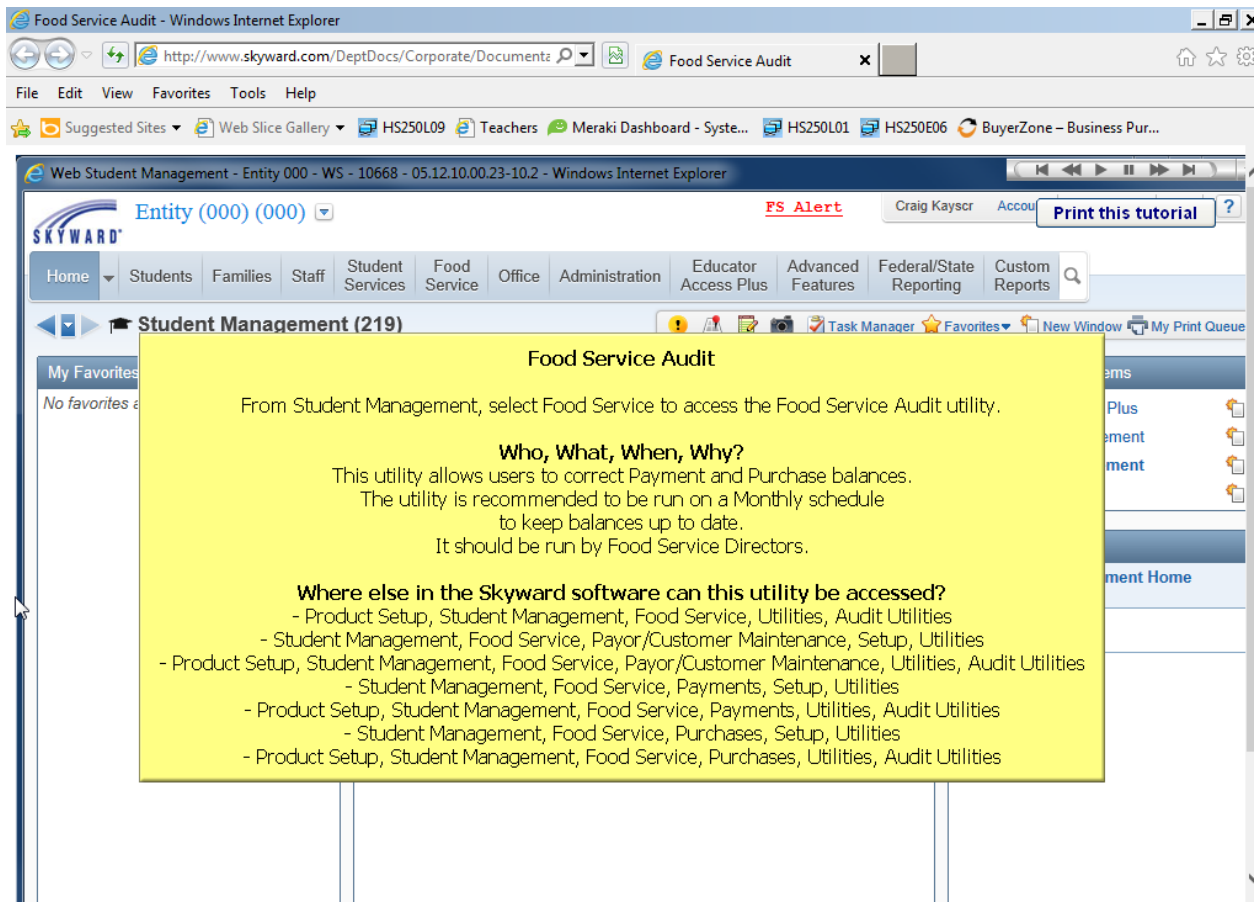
Food Service Audit - Windows Internet Explorer

http://www.skyward.com/DeptDocs/Corporate/Documenta

Food Service Audit

File Edit View Favorites Tools Help

Suggested Sites Web Slice Gallery HS250L09 Teachers Meraki Dashboard - Syste... HS250L01 HS250E06 BuyerZone – Business Pur...

Web Student Management - Entity 000 - WS - 10668 - 05.12.10.00.23-10.2 - Windows Internet Explorer

SKYWARD

Entity (000) (000)

FS Alert

Craig Kayscr Accou

Print this tutorial

Home Students Families Staff Student Services Food Service Office Administration Educator Access Plus Advanced Features Federal/State Reporting Custom Reports

Student Management (219)

Task Manager Favorites New Window My Print Queue

My Favorites

No favorites a

ems

Plus

ement

ment

ment Home

Food Service Audit

From Student Management, select Food Service to access the Food Service Audit utility.

Who, What, When, Why?
This utility allows users to correct Payment and Purchase balances.
The utility is recommended to be run on a Monthly schedule
to keep balances up to date.
It should be run by Food Service Directors.

Where else in the Skyward software can this utility be accessed?
- Product Setup, Student Management, Food Service, Utilities, Audit Utilities
- Student Management, Food Service, Payor/Customer Maintenance, Setup, Utilities
- Product Setup, Student Management, Food Service, Payor/Customer Maintenance, Utilities, Audit Utilities
- Student Management, Food Service, Payments, Setup, Utilities
- Product Setup, Student Management, Food Service, Payments, Utilities, Audit Utilities
- Student Management, Food Service, Purchases, Setup, Utilities
- Product Setup, Student Management, Food Service, Purchases, Utilities, Audit Utilities